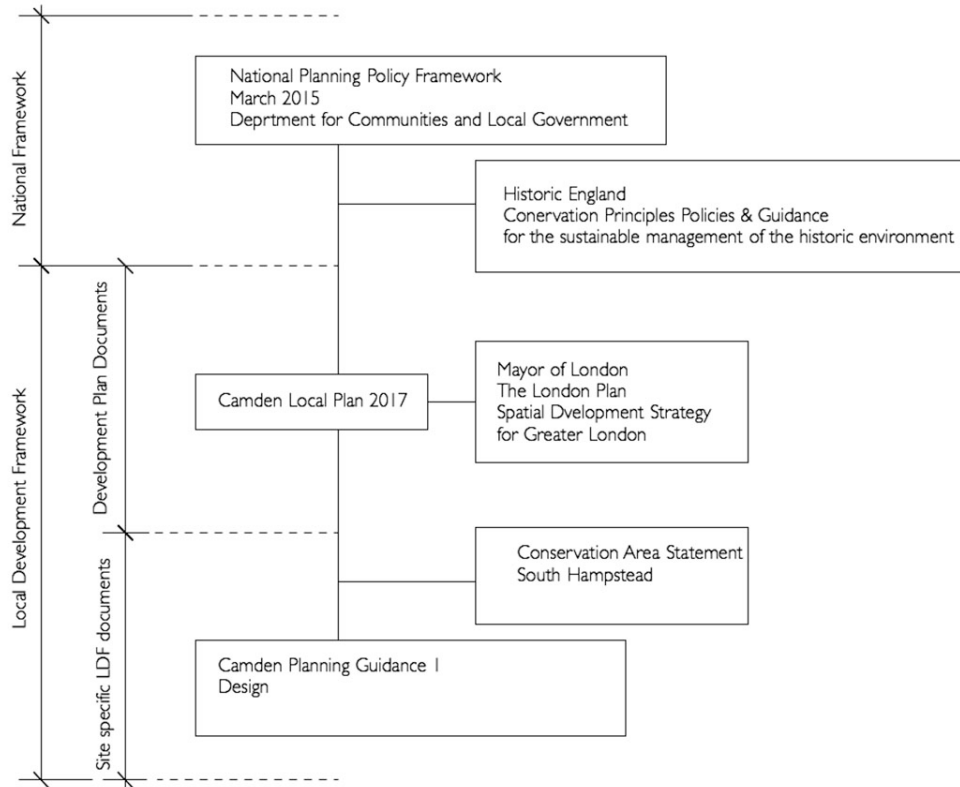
National Framework

National Planning Policy Framework
March 2015
Deprtment for Communities and Local Government

Historic England
Conervation Principles Policies & Guidance
for the sustainable management of the historic environment

Local Development Framework

Development Plan Documents

Camden Local Plan 2017

Mayor of London
The London Plan
Spatial Dvelopment Strategy
for Greater London

Site specific LDF documents

Conservation Area Statement
South Hampstead

Camden Planning Guidance 1
Design